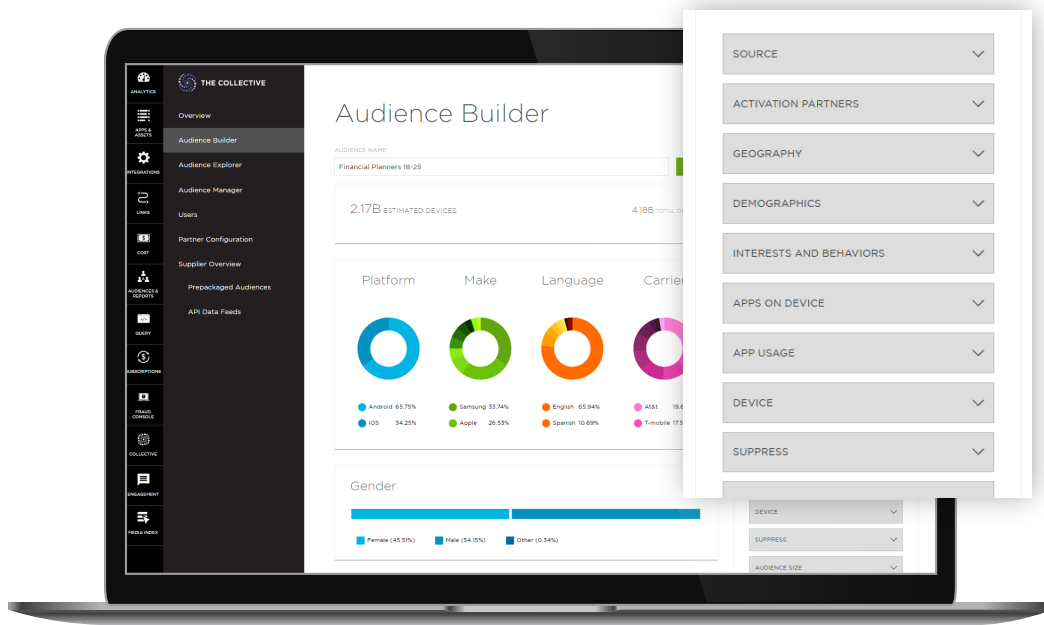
ANALYTICS
APPS & ASSETS
INTEGRATIONS
LINKS
COST
AUDIENCES & REPORTS
QUERY
SUBSCRIPTIONS
FRAUD CONSOLE
COLLECTIVE
ENGAGEMENT
MEDIA INDEX

THE COLLECTIVE
Overview
Audience Builder
Audience Explorer
Audience Manager
Users
Partner Configuration
Supplier Overview
Prepackaged Audiences
API Data Feeds

Audience Builder
AUDIENCE NAME
Financial Planners 18-25

2.17B ESTIMATED DEVICES
4.18B TOTAL DE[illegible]

Platform
Android 65.75%
iOS 34.25%

Make
Samsung 33.74%
Apple 26.53%

Language
English 65.94%
Spanish 10.69%

Carrie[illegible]
At&t 19.6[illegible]
T-mobile 17.5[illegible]

Gender
Female (45.51%)
Male (54.15%)
Other (0.34%)

SOURCE
ACTIVATION PARTNERS
GEOGRAPHY
DEMOGRAPHICS
INTERESTS AND BEHAVIORS
APPS ON DEVICE
APP USAGE
DEVICE
SUPPRESS

DEVICE
SUPPRESS
AUDIENCE SIZE